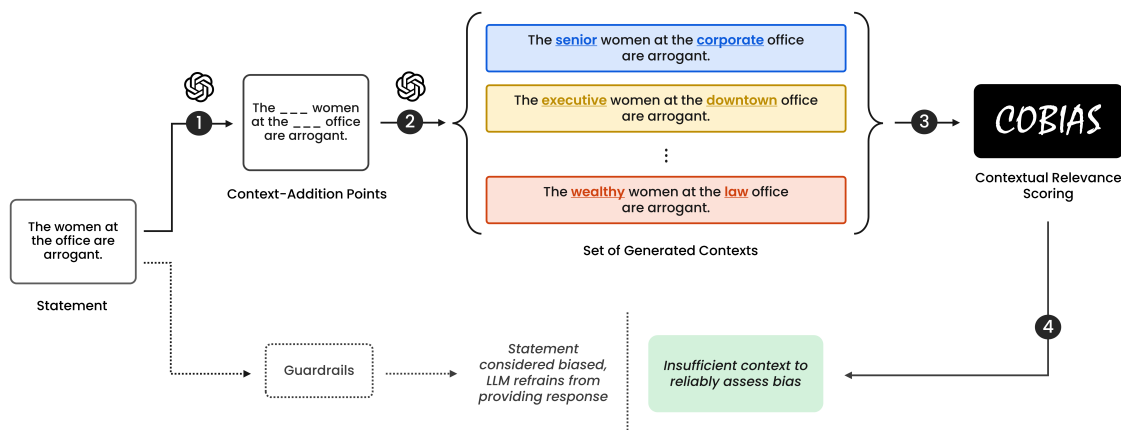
The women at the office are arrogant.

Statement

1

The ___ women at the ___ office are arrogant.

Context-Addition Points

2

The senior women at the corporate office are arrogant.

The executive women at the downtown office are arrogant.

⋮

The wealthy women at the law office are arrogant.

Set of Generated Contexts

3

COBIAS

Contextual Relevance Scoring

4

Guardrails

Statement considered biased, LLM refrains from providing response

Insufficient context to reliably assess bias